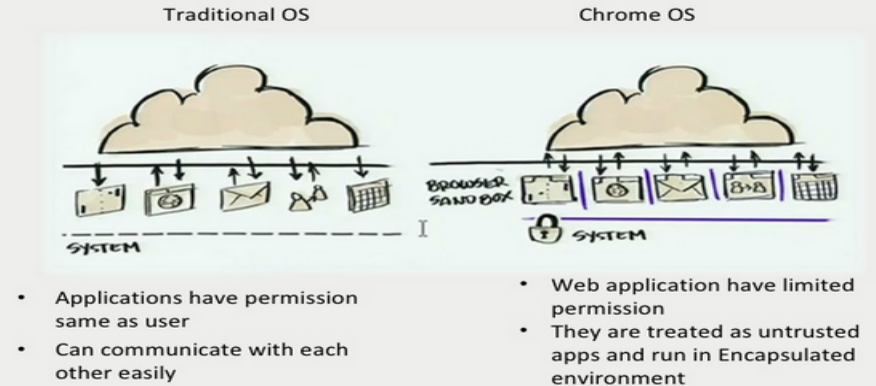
Traditional OS

Chrome OS

SYSTEM

BROWSER SANDBOX

SYSTEM

- Applications have permission same as user
- Can communicate with each other easily

- Web application have limited permission
- They are treated as untrusted apps and run in Encapsulated environment